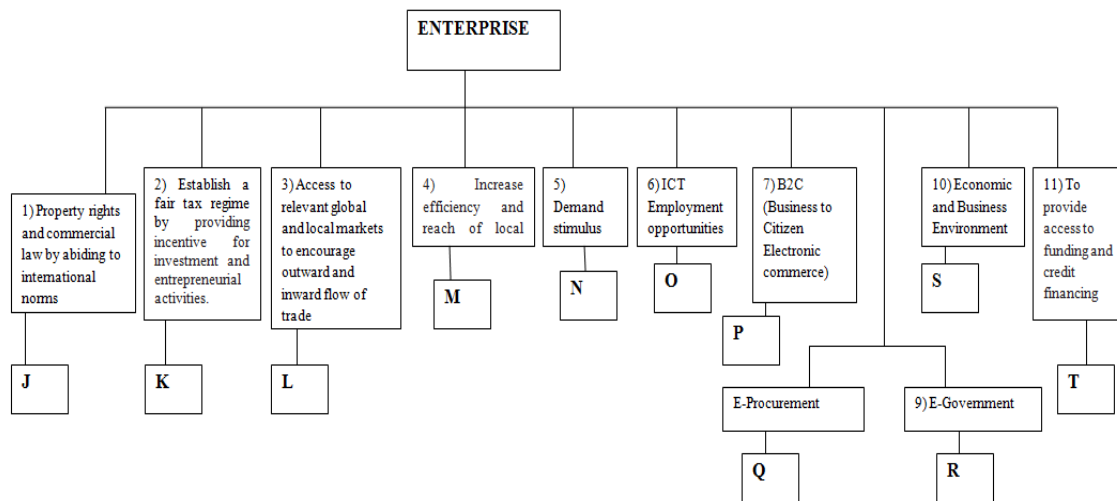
ENTERPRISE

1) Property rights and commercial law by abiding to international norms

J

2) Establish a fair tax regime by providing incentive for investment and entrepreneurial activities.

K

3) Access to relevant global and local markets to encourage outward and inward flow of trade

L

4) Increase efficiency and reach of local

M

5) Demand stimulus

N

6) ICT Employment opportunities

O

7) B2C (Business to Citizen Electronic commerce)

P

E-Procurement

Q

9) E-Government

R

10) Economic and Business Environment

S

11) To provide access to funding and credit financing

T